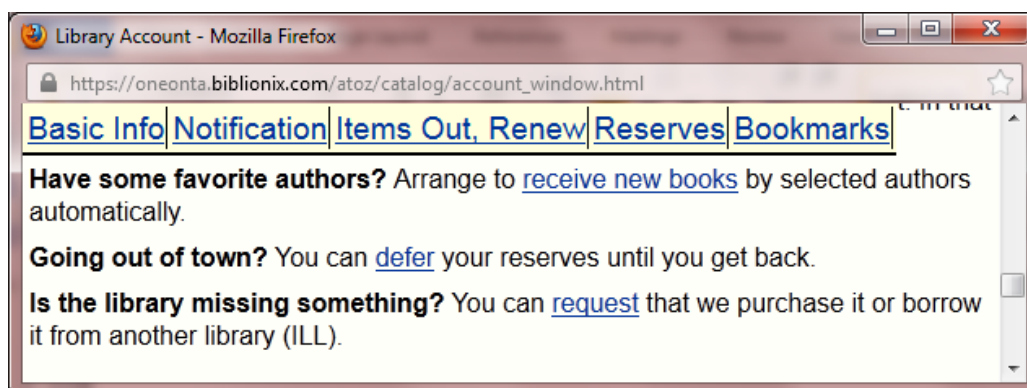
Library Account - Mozilla Firefox

https://oneonta.biblionix.com/atoz/catalog/account_window.html

Basic Info | Notification | Items Out, Renew | Reserves | Bookmarks

**Have some favorite authors?** Arrange to receive new books by selected authors automatically.

**Going out of town?** You can defer your reserves until you get back.

**Is the library missing something?** You can request that we purchase it or borrow it from another library (ILL).